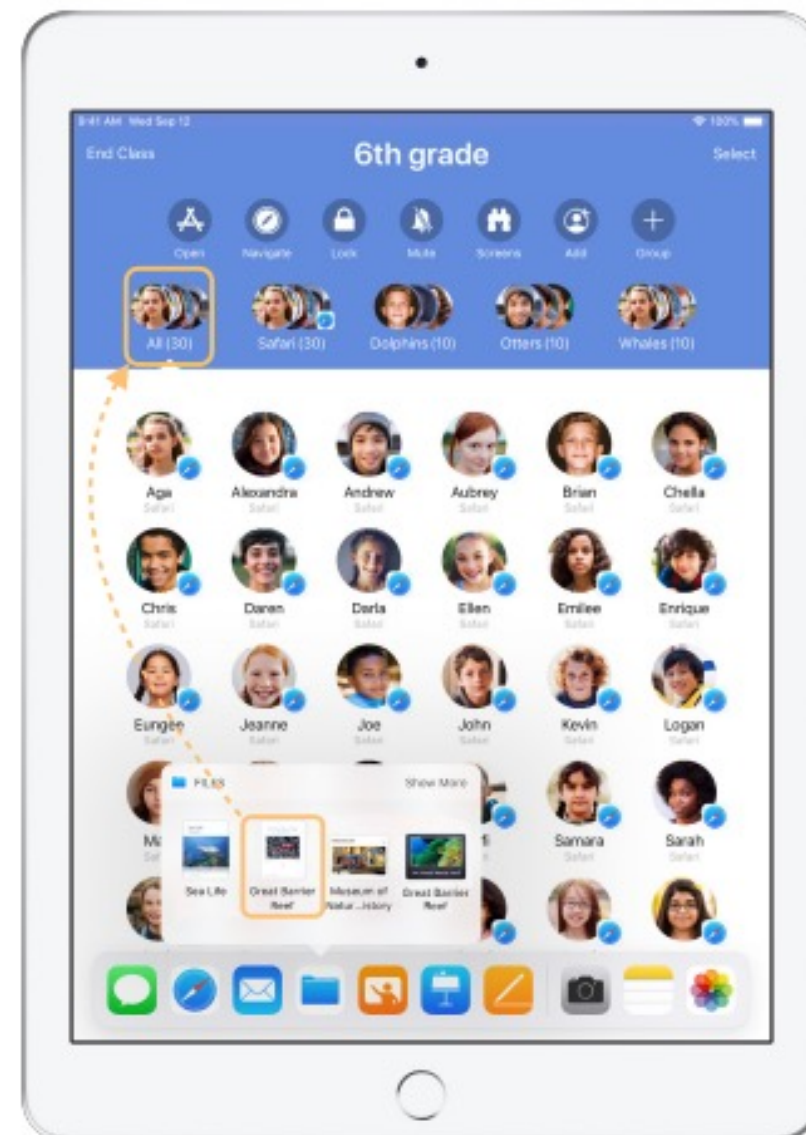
9:41 AM Wed Sep 12

100%

End Class

6th grade

Select

Open

Navigate

Lock

Mute

Screens

Add

Group

All (30)

Safari (30)

Dolphins (10)

Otters (10)

Whales (10)

Aga
Safari

Alexandra
Safari

Andrew
Safari

Aubrey
Safari

Brian
Safari

Chella
Safari

Chris
Safari

Daren
Safari

Darla
Safari

Ellen
Safari

Emilee
Safari

Enrique
Safari

Eungee
Safari

Jeanne
Safari

Joe
Safari

John
Safari

Kevin
Safari

Logan
Safari

Ma
Saf

FILES

Show More

Sea Life

Great Barrier Reef

Museum of Natur...istory

Great Barrier Reef

Samara
Safari

Sarah
Safari